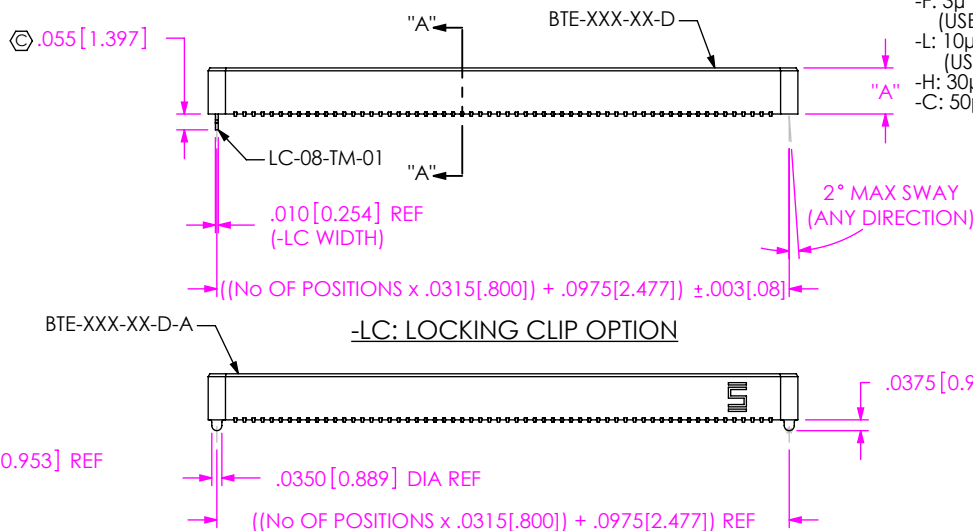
-F: 3µ
(USE
-L: 10µ
(US
-H: 30µ
-C: 50µ

$\copyright$ .055 [1.397]

"A"

BTE-XXX-XX-D

"A"

LC-08-TM-01

"A"

.010 [0.254] REF
(-LC WIDTH)

2° MAX SWAY
(ANY DIRECTION)

((No OF POSITIONS x .0315[.800]) + .0975[2.477]) $\pm$.003[.08]

BTE-XXX-XX-D-A

-LC: LOCKING CLIP OPTION

.0375 [0.9

0.953] REF

.0350 [0.889] DIA REF

((No OF POSITIONS x .0315[.800]) + .0975[2.477]) REF